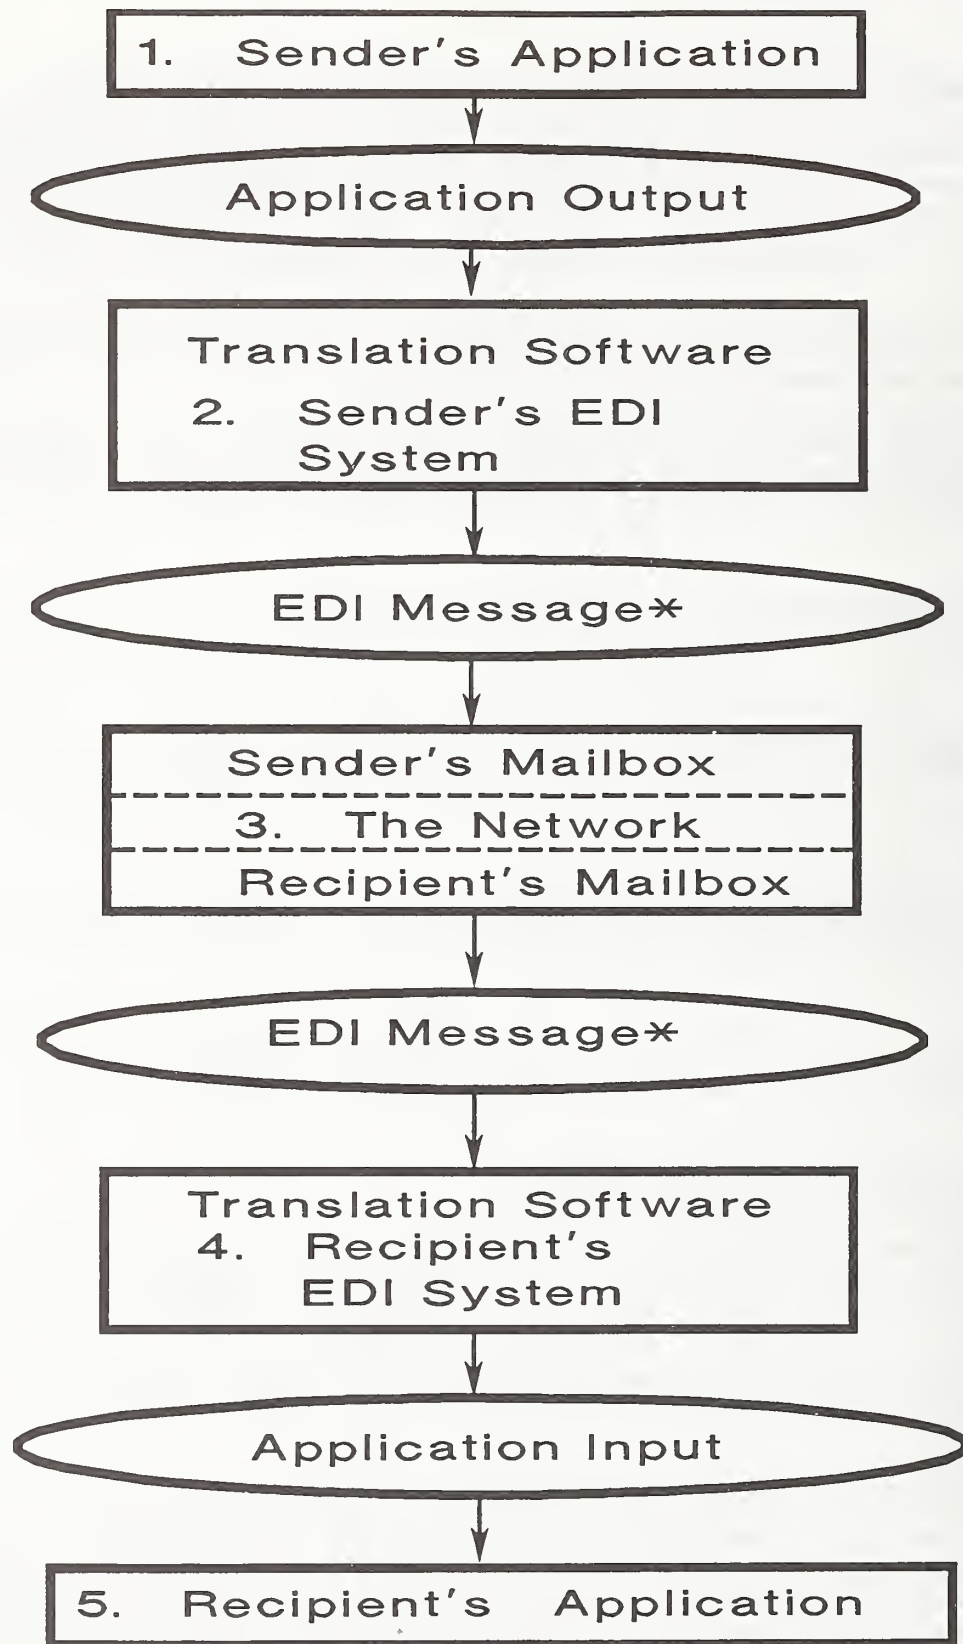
1. Sender's Application

Application Output

Translation Software
2. Sender's EDI System

EDI Message*

Sender's Mailbox
3. The Network
Recipient's Mailbox

EDI Message*

Translation Software
4. Recipient's EDI System

Application Input

5. Recipient's Application